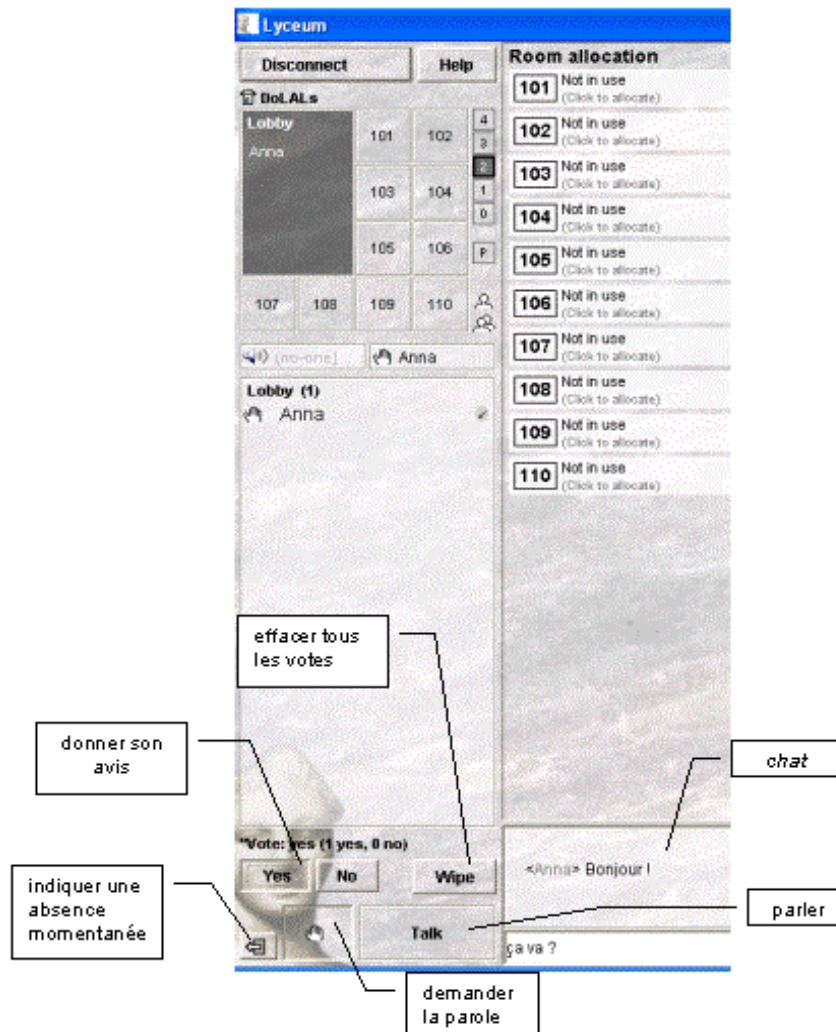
Lyceum

Disconnect

Help

DoLALs

| Lobby Anna | 101 | 102 | 4 |
|---|---|---|---|
| | 103 | 104 | 3 |
| | 105 | 106 | 2 |
| 107 | 108 | 109 | 110 |

1

0

P

(no-one)

Anna

Lobby (1)

Anna

Room allocation

101 Not in use (Click to allocate)

102 Not in use (Click to allocate)

103 Not in use (Click to allocate)

104 Not in use (Click to allocate)

105 Not in use (Click to allocate)

106 Not in use (Click to allocate)

107 Not in use (Click to allocate)

108 Not in use (Click to allocate)

109 Not in use (Click to allocate)

110 Not in use (Click to allocate)

effacer tous les votes

donner son avis

chat

*Vote: yes (1 yes, 0 no)

Yes

No

Wipe

<Anna> Bonjour !

indiquer une absence momentanée

parler

Talk

ça va ?

demander la parole